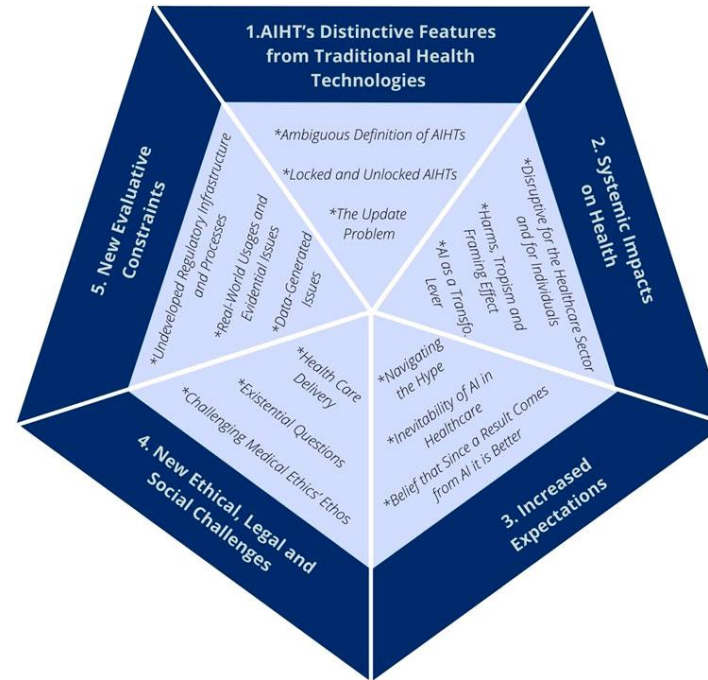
1.AIHT's Distinctive Features from Traditional Health Technologies

*Ambiguous Definition of AIHTs

*Locked and Unlocked AIHTs

*The Update Problem

2. Systemic Impacts on Health

*Disruptive for the Healthcare Sector and for Individuals

*Harms, Tropism and Framing Effect

*AI as a Transfo. Lever

3. Increased Expectations

*Navigating the Hype

*Inevitability of AI in Healthcare

*Belief that Since a Result Comes from AI it is Better

4. New Ethical, Legal and Social Challenges

*Health Care Delivery

*Existential Questions

*Challenging Medical Ethics' Ethos

5. New Evaluative Constraints

*Undeveloped Regulatory Infrastructure and Processes

*Real-World Usages and Evidential Issues

*Data-Generated Issues